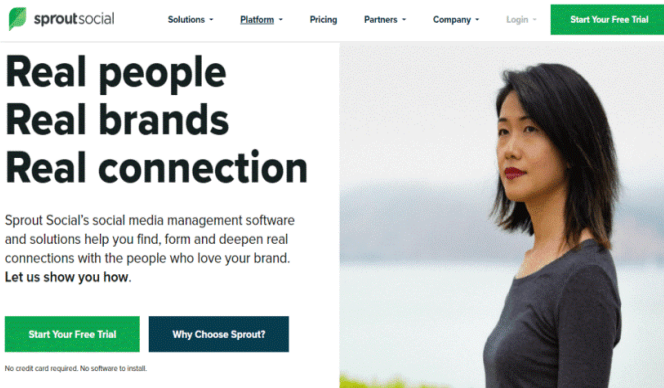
sproutsocial

Solutions Platform Pricing Partners Company Login Start Your Free Trial

Real people
Real brands
Real connection

Sprout Social's social media management software and solutions help you find, form and deepen real connections with the people who love your brand. **Let us show you how**.

Start Your Free Trial Why Choose Sprout?

No credit card required. No software to install.